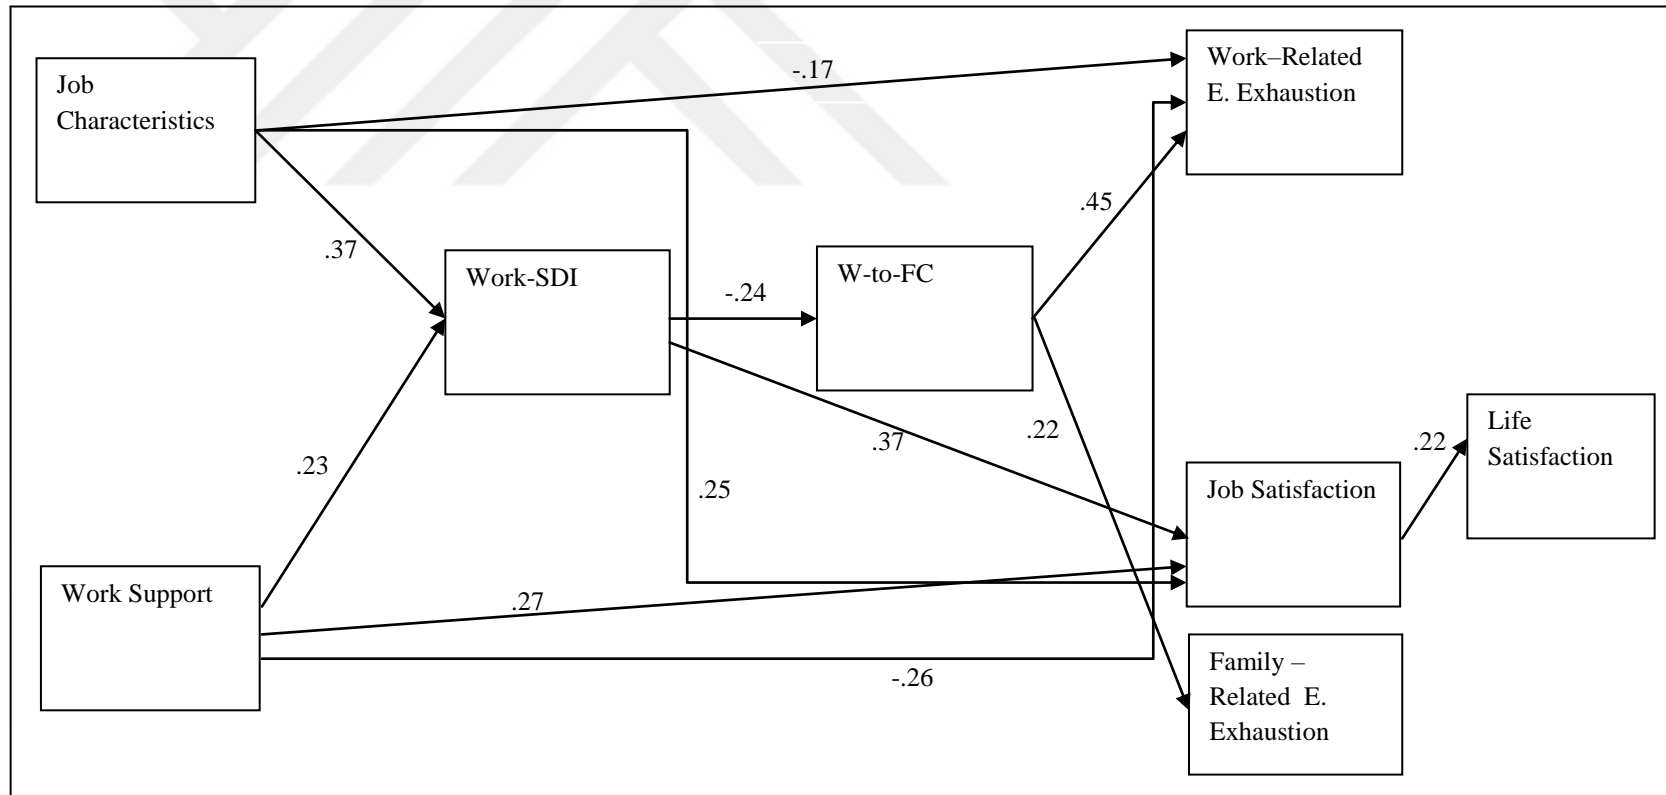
Job Characteristics

-.17

Work–Related E. Exhaustion

.37

Work-SDI

-.24

W-to-FC

.45

.22

.37

.25

.23

Job Satisfaction

.22

Life Satisfaction

Work Support

.27

-.26

Family – Related E. Exhaustion